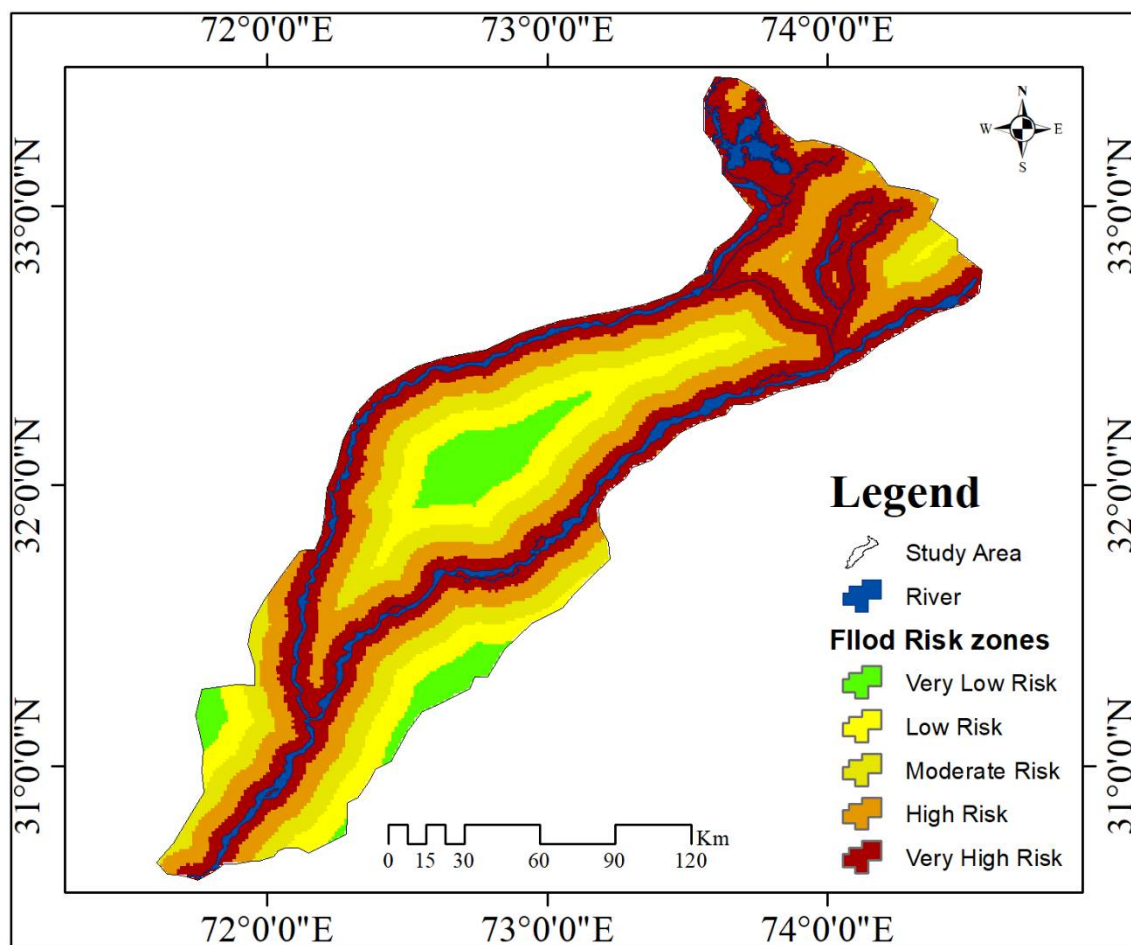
72°0'0"E 73°0'0"E 74°0'0"E

33°0'0"N 32°0'0"N 31°0'0"N

33°0'0"N 32°0'0"N 31°0'0"N

N
W E
S

Legend

Study Area

River

Fllod Risk zones

Very Low Risk

Low Risk

Moderate Risk

High Risk

Very High Risk

0 15 30 60 90 120 Km

72°0'0"E 73°0'0"E 74°0'0"E